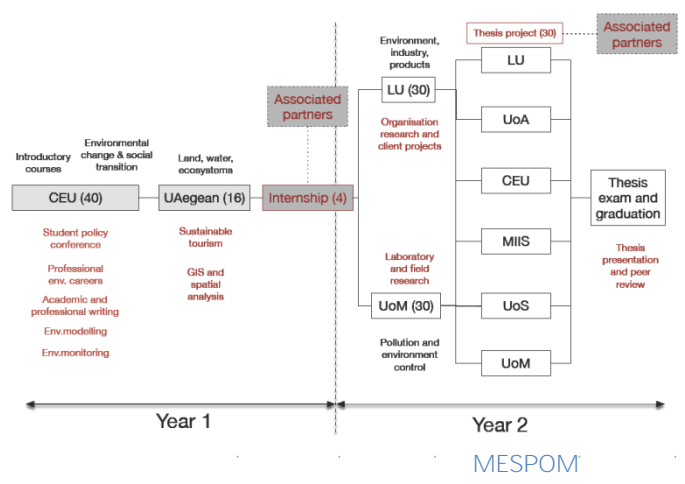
Introductory courses

Environmental change & social transition

Land, water, ecosystems

CEU (40)

UAegean (16)

Associated partners

Internship (4)

Student policy conference

Professional env. careers

Academic and professional writing

Env.modelling

Env.monitoring

Sustainable tourism

GIS and spatial analysis

Environment, industry, products

LU (30)

Organisation research and client projects

Laboratory and field research

UoM (30)

Pollution and environment control

Thesis project (30)

Associated partners

LU

UoA

CEU

MIIS

UoS

UoM

Thesis exam and graduation

Thesis presentation and peer review

Year 1

Year 2

MESPOM